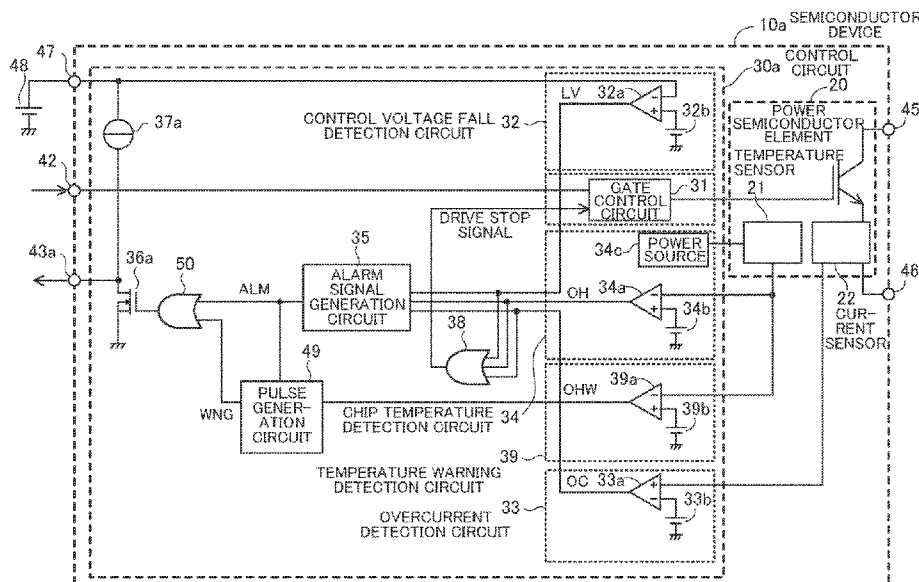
10a SEMICONDUCTOR DEVICE

30a CONTROL CIRCUIT

20 POWER SEMICONDUCTOR ELEMENT

45

47

48

37a

LV 32a

32b

CONTROL VOLTAGE FALL DETECTION CIRCUIT 32

42

TEMPERATURE SENSOR

GATE CONTROL CIRCUIT 31

DRIVE STOP SIGNAL

35

21

43a

36a

50

ALARM SIGNAL GENERATION CIRCUIT

34c POWER SOURCE

46

ALM

OH 34a

34b

22 CUR-RENT SENSOR

38

49

OHW 39a

39b

WNG

PULSE GENER-ATION CIRCUIT

CHIP TEMPERATURE DETECTION CIRCUIT 34

39

TEMPERATURE WARNING DETECTION CIRCUIT

OC 33a

33b

33

OVERCURRENT DETECTION CIRCUIT